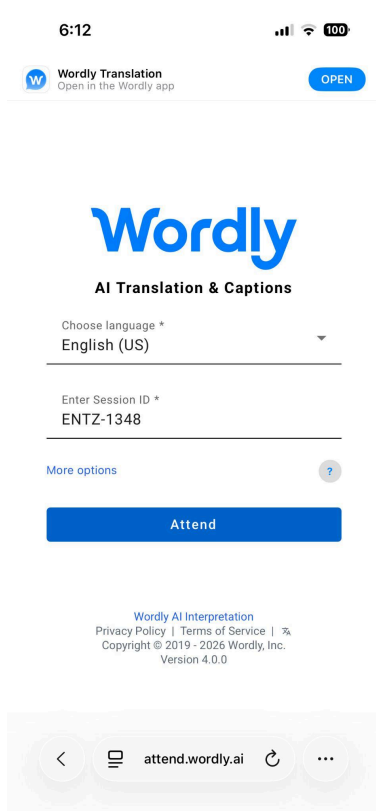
6:12
100

W
Wordly Translation
Open in the Wordly app
OPEN

Wordly
AI Translation & Captions

Choose language *
English (US)

Enter Session ID *
ENTZ-1348

More options
?

Attend

Wordly AI Interpretation
Privacy Policy | Terms of Service |
Copyright © 2019 - 2026 Wordly, Inc.
Version 4.0.0

attend.wordly.ai